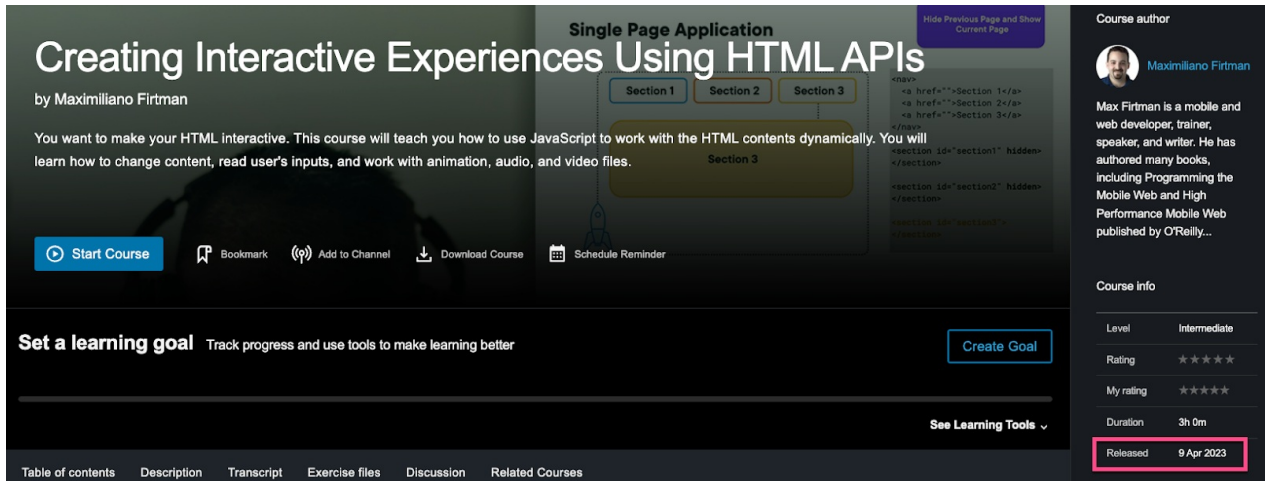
Single Page Application

Hide Previous Page and Show Current Page

Section 1 Section 2 Section 3

Section 3

<nav>
<a href="">Section 1</a>
<a href="">Section 2</a>
<a href="">Section 3</a>
</nav>
<section id="section1" hidden>
</section>
<section id="section2" hidden>
</section>
<section id="section3">
</section>

Creating Interactive Experiences Using HTML APIs

by Maximiliano Firtman

You want to make your HTML interactive. This course will teach you how to use JavaScript to work with the HTML contents dynamically. You will learn how to change content, read user's inputs, and work with animation, audio, and video files.

Start Course

Bookmark

Add to Channel

Download Course

Schedule Reminder

Set a learning goal Track progress and use tools to make learning better

Create Goal

See Learning Tools

Table of contents Description Transcript Exercise files Discussion Related Courses

Course author

Maximiliano Firtman

Max Firtman is a mobile and web developer, trainer, speaker, and writer. He has authored many books, including Programming the Mobile Web and High Performance Mobile Web published by O'Reilly...

Course info

| Level | Intermediate |
|---|---|
| Rating | ★★★★★ |
| My rating | ★★★★★ |
| Duration | 3h 0m |
| Released | 9 Apr 2023 |